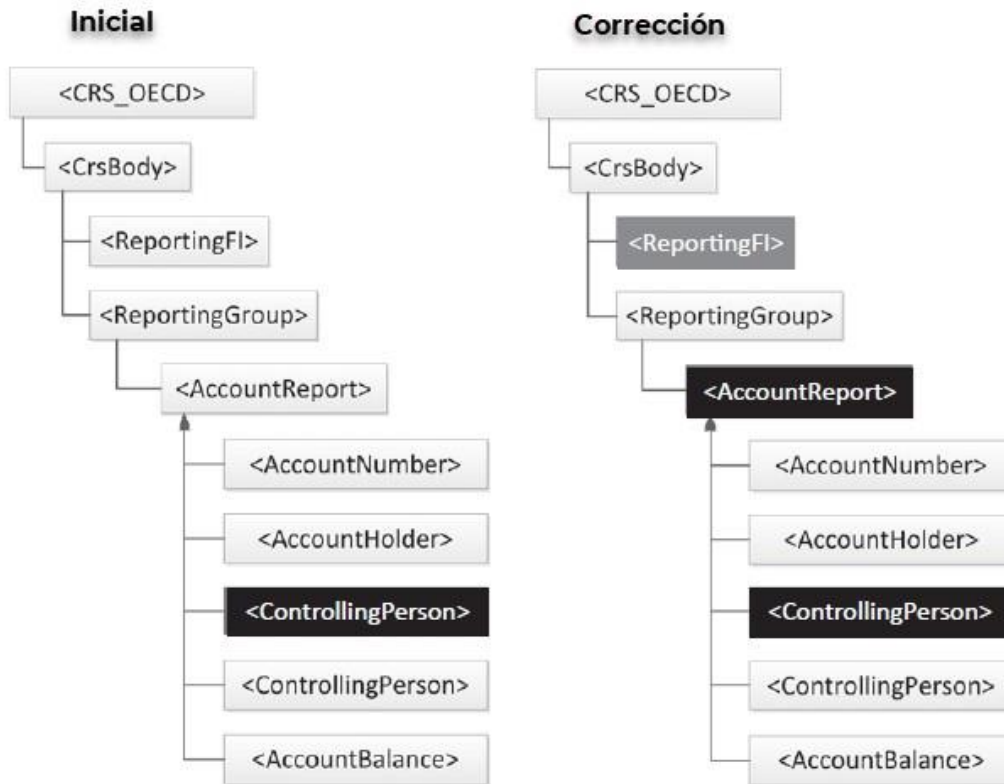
Inicial

<CRS_OECD>

<CrsBody>

<ReportingFI>

<ReportingGroup>

<AccountReport>

<AccountNumber>

<AccountHolder>

<ControllingPerson>

<ControllingPerson>

<AccountBalance>

Corrección

<CRS_OECD>

<CrsBody>

<ReportingFI>

<ReportingGroup>

<AccountReport>

<AccountNumber>

<AccountHolder>

<ControllingPerson>

<ControllingPerson>

<AccountBalance>